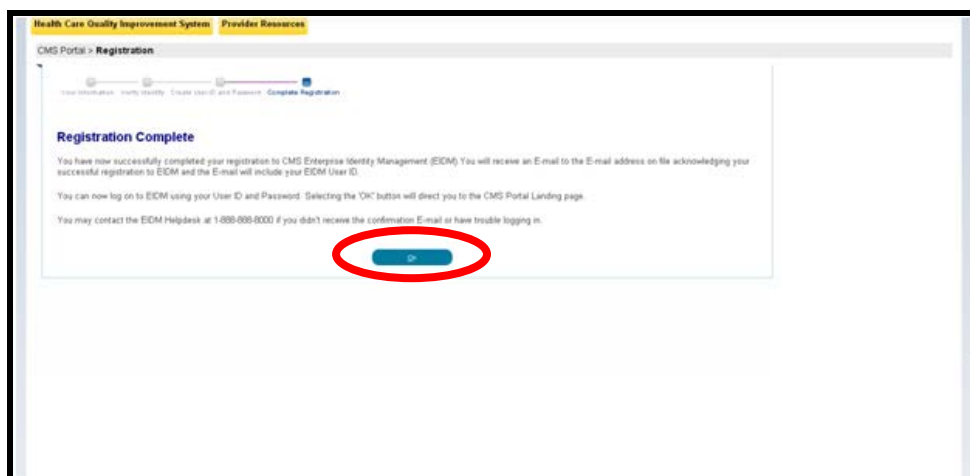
Health Care Quality Improvement System Provider Resources

CMS Portal > Registration

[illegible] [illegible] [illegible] Complete Registration

Registration Complete

You have now successfully completed your registration to CMS Enterprise Identity Management (EIDM). You will receive an E-mail to the E-mail address on file acknowledging your successful registration to EIDM and the E-mail will include your EIDM User ID.

You can now log on to EIDM using your User ID and Password. Selecting the 'OK' button will direct you to the CMS Portal Landing page.

You may contact the EIDM Helpdesk at 1-888-888-8000 if you didn't receive the confirmation E-mail or have trouble logging in.

OK